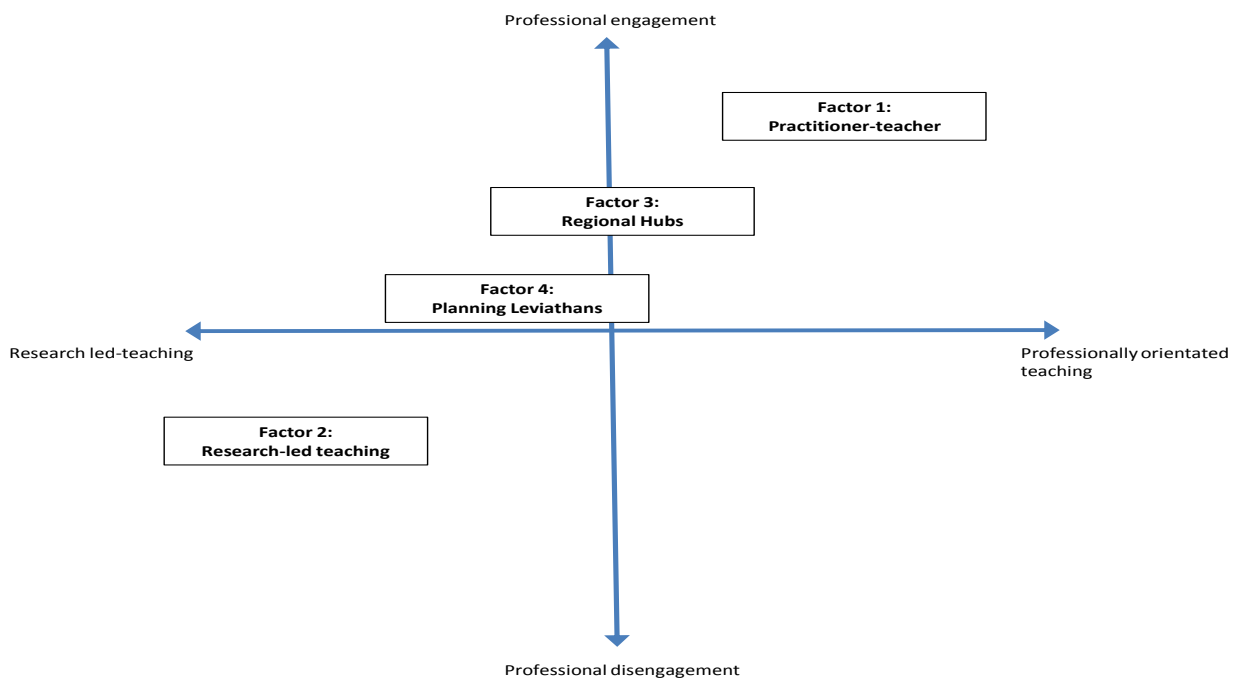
Professional engagement

Factor 1:
Practitioner-teacher

Factor 3:
Regional Hubs

Factor 4:
Planning Leviathans

Research led-teaching

Professionally orientated teaching

Factor 2:
Research-led teaching

Professional disengagement